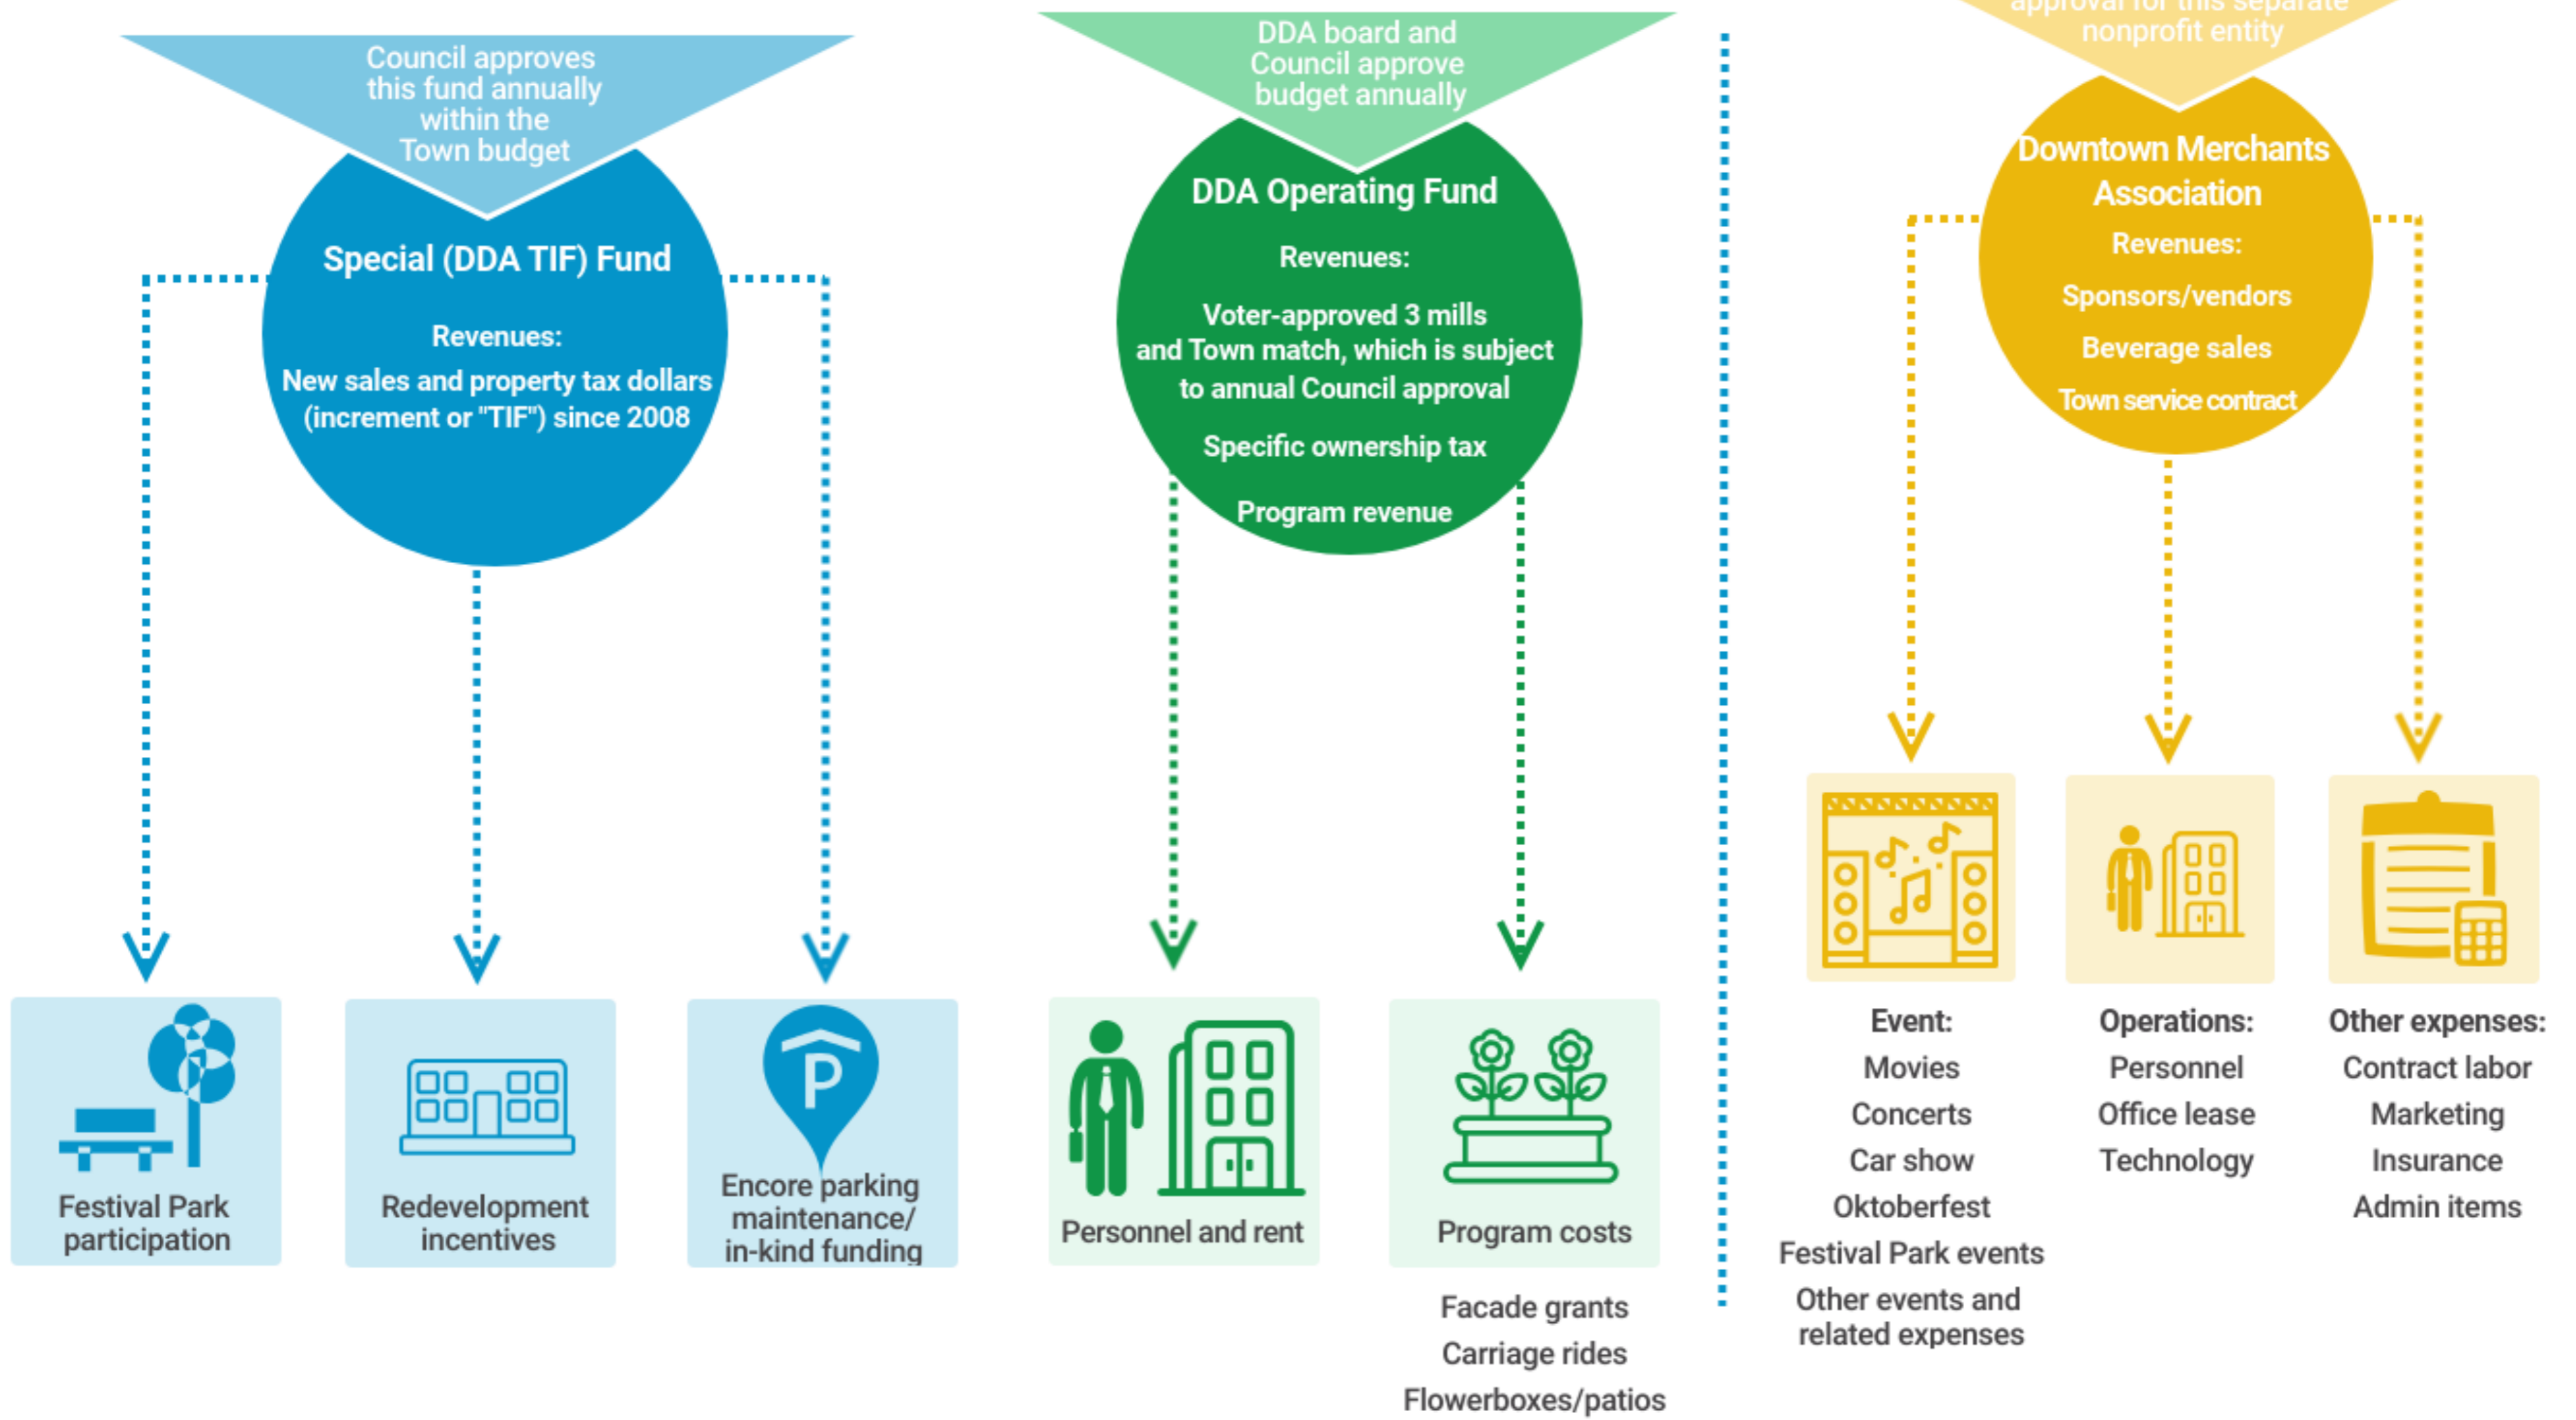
Council approves this fund annually within the Town budget

Special (DDA TIF) Fund

Revenues:

New sales and property tax dollars (increment or "TIF") since 2008

Festival Park participation

Redevelopment incentives

Encore parking maintenance/ in-kind funding

DDA board and Council approve budget annually

DDA Operating Fund

Revenues:

Voter-approved 3 mills and Town match, which is subject to annual Council approval

Specific ownership tax

Program revenue

Personnel and rent

Program costs

Facade grants
Carriage rides
Flowerboxes/patios

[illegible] approval for this separate nonprofit entity

Downtown Merchants Association

Revenues:

Sponsors/vendors

Beverage sales

Town service contract

Event:
Movies
Concerts
Car show
Oktoberfest
Festival Park events
Other events and related expenses

Operations:
Personnel
Office lease
Technology

Other expenses:
Contract labor
Marketing
Insurance
Admin items